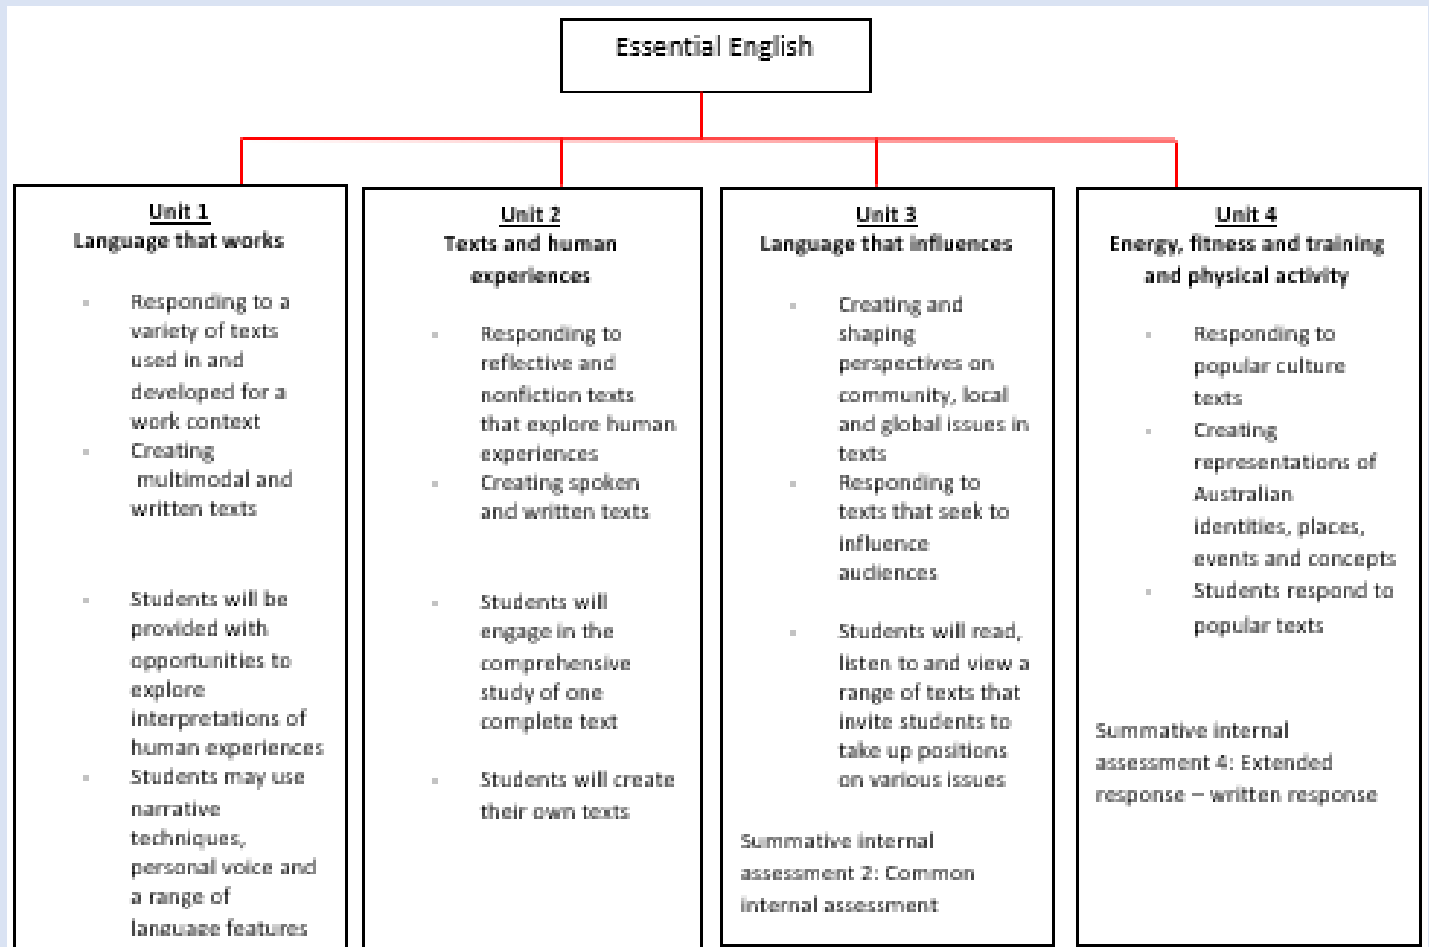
Essential English

Unit 1
Language that works

- Responding to a variety of texts used in and developed for a work context
- Creating multimodal and written texts

- Students will be provided with opportunities to explore interpretations of human experiences
- Students may use narrative techniques, personal voice and a range of language features

Unit 2
Texts and human experiences

- Responding to reflective and nonfiction texts that explore human experiences
- Creating spoken and written texts

- Students will engage in the comprehensive study of one complete text

- Students will create their own texts

Unit 3
Language that influences

- Creating and shaping perspectives on community, local and global issues in texts
- Responding to texts that seek to influence audiences

- Students will read, listen to and view a range of texts that invite students to take up positions on various issues

Summative internal assessment 2: Common internal assessment

Unit 4
Energy, fitness and training and physical activity

- Responding to popular culture texts
- Creating representations of Australian identities, places, events and concepts
- Students respond to popular texts

Summative internal assessment 4: Extended response – written response